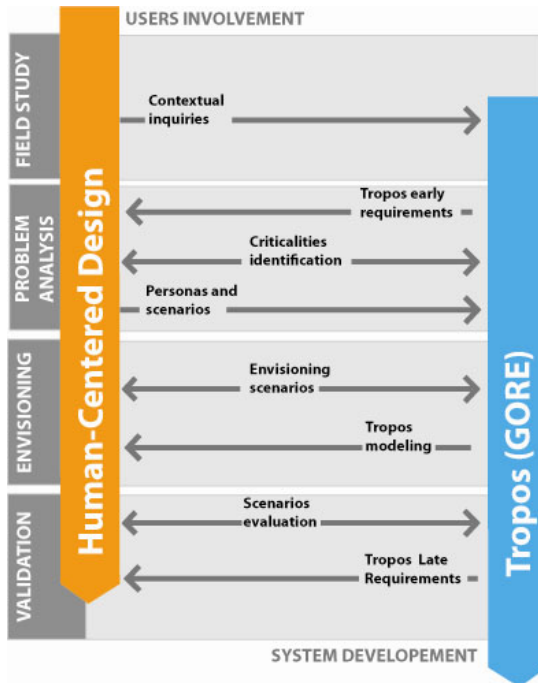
USERS INVOLVEMENT

FIELD STUDY

PROBLEM ANALYSIS

ENVISIONING

VALIDATION

Human-Centered Design

Contextual inquiries

Tropos early requirements

Criticalities identification

Personas and scenarios

Envisioning scenarios

Tropos modeling

Scenarios evaluation

Tropos Late Requirements

Tropos (GORE)

SYSTEM DEVELOPEMENT